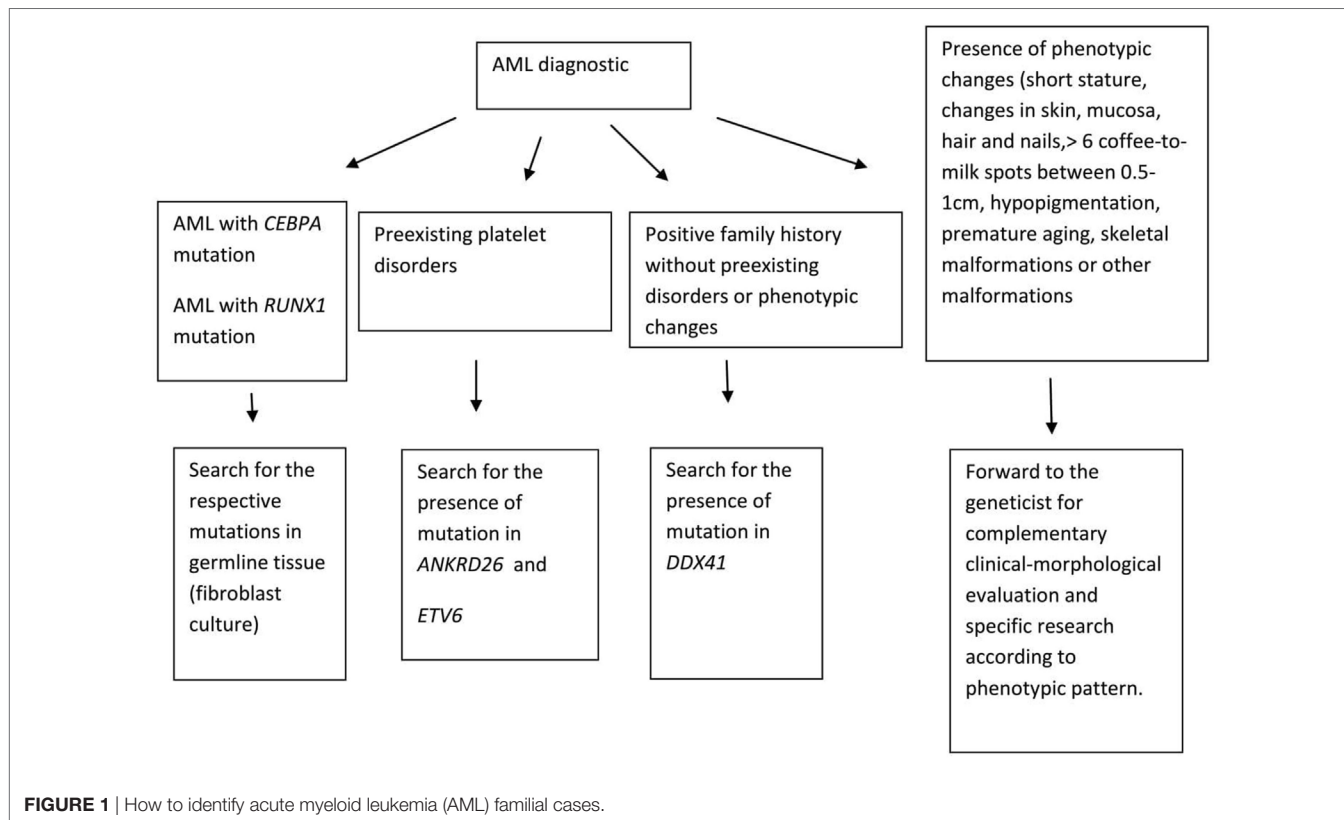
AML diagnostic

AML with CEBPA mutation

AML with RUNX1 mutation

Preexisting platelet disorders

Positive family history without preexisting disorders or phenotypic changes

Presence of phenotypic changes (short stature, changes in skin, mucosa, hair and nails,> 6 coffee-to-milk spots between 0.5-1cm, hypopigmentation, premature aging, skeletal malformations or other malformations

Search for the respective mutations in germline tissue (fibroblast culture)

Search for the presence of mutation in ANKRD26 and ETV6

Search for the presence of mutation in DDX41

Forward to the geneticist for complementary clinical-morphological evaluation and specific research according to phenotypic pattern.

FIGURE 1 | How to identify acute myeloid leukemia (AML) familial cases.